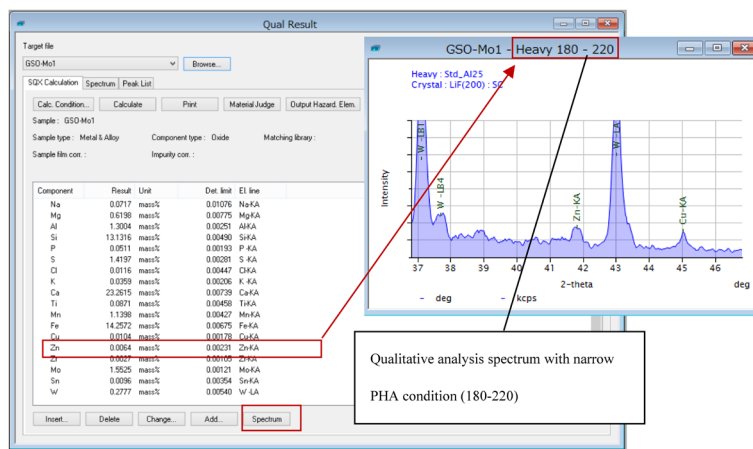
Qual Result

Target file
GSO-Mo1
Browse...

SQX Calculation | Spectrum | Peak List

Calc. Condition... | Calculate | Print | Material Judge | Output Hazard. Elem.

Sample : GSO-Mo1
Sample type : Metal & Alloy
Component type : Oxide
Matching library :
Sample film corr. :
Impurity corr. :

| Component | Result | Unit | Det. limit | El. line |
|---|---|---|---|---|
| Na | 0.0717 | mass% | 0.01076 | Na-KA |
| Mg | 0.6198 | mass% | 0.00775 | Mg-KA |
| Al | 1.3004 | mass% | 0.00251 | Al-KA |
| Si | 13.1316 | mass% | 0.00490 | Si-KA |
| P | 0.0511 | mass% | 0.00193 | P -KA |
| S | 1.4197 | mass% | 0.00281 | S -KA |
| Cl | 0.0116 | mass% | 0.00447 | Cl-KA |
| K | 0.0359 | mass% | 0.00206 | K -KA |
| Ca | 23.2615 | mass% | 0.00739 | Ca-KA |
| Ti | 0.0871 | mass% | 0.00458 | Ti-KA |
| Mn | 1.1398 | mass% | 0.00427 | Mn-KA |
| Fe | 14.2572 | mass% | 0.00675 | Fe-KA |
| Cu | 0.0104 | mass% | 0.00178 | Cu-KA |
| Zn | 0.0064 | mass% | 0.00231 | Zn-KA |
| Zr | 0.0027 | mass% | 0.00105 | Zr-KA |
| Mo | 1.5525 | mass% | 0.00121 | Mo-KA |
| Sn | 0.0096 | mass% | 0.00354 | Sn-KA |
| W | 0.2777 | mass% | 0.00540 | W -LA |

Insert... | Delete | Change... | Add... | Spectrum...

GSO-Mo1 - Heavy 180 - 220

Heavy : Std_Al25
Crystal : LiF(200) : 50

W -LB1
W -LB4
Zn-KA
W -LA
Cu-KA

Intensity

37 38 39 40 41 42 43 44 45 46
2-theta
deg

- deg - kcps

Qualitative analysis spectrum with narrow PHA condition (180-220)